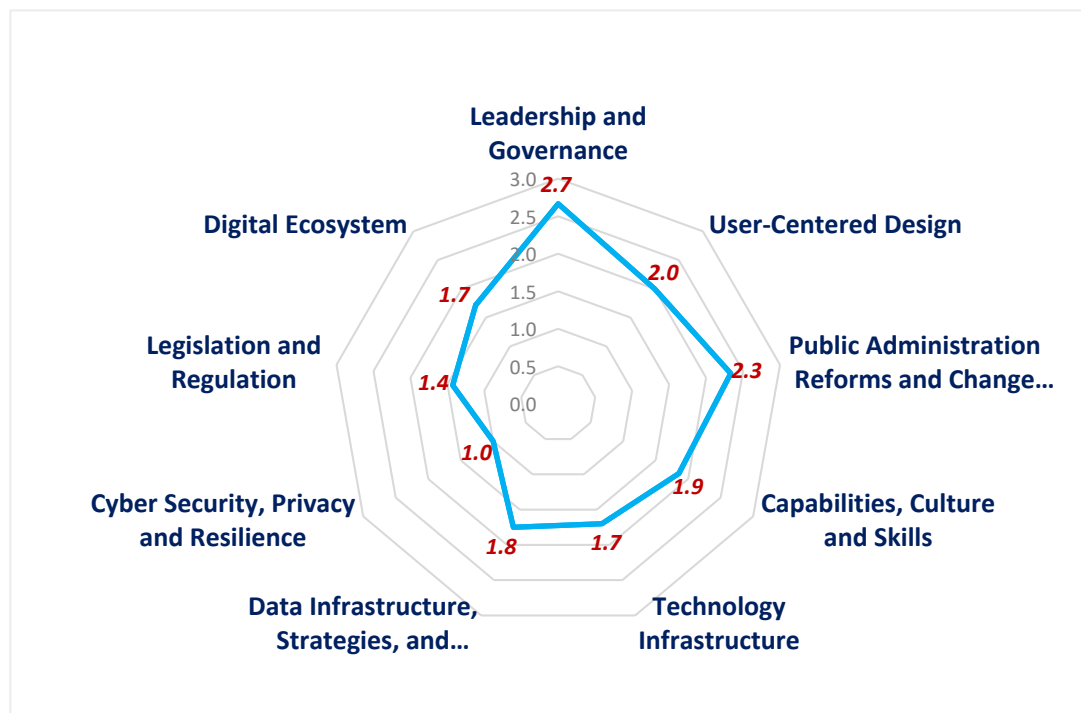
Leadership and Governance

3.0
2.5
2.0
1.5
1.0
0.5
0.0

2.7

User-Centered Design

2.0

Public Administration Reforms and Change…

2.3

Capabilities, Culture and Skills

1.9

Technology Infrastructure

1.7

Data Infrastructure, Strategies, and…

1.8

Cyber Security, Privacy and Resilience

1.0

Legislation and Regulation

1.4

Digital Ecosystem

1.7